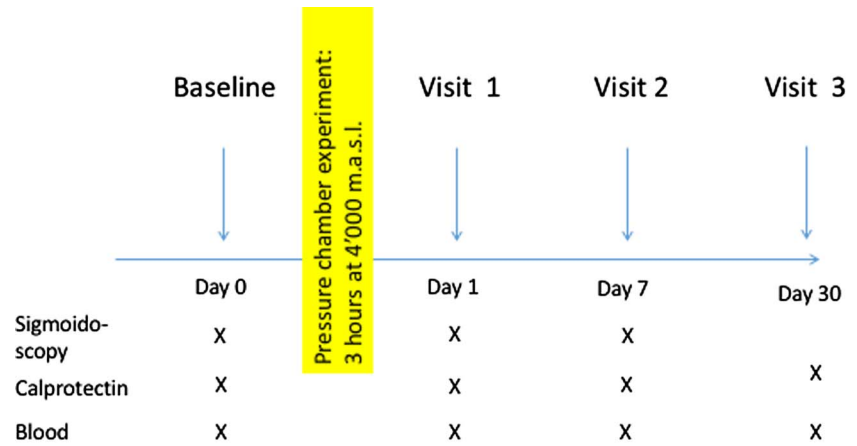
Baseline

Pressure chamber experiment: 3 hours at 4'000 m.a.s.l.

Visit 1

Visit 2

Visit 3

| | Day 0 | Day 1 | Day 7 | Day 30 |
|---|---|---|---|---|
| Sigmoido-scopy | X | X | X | |
| Calprotectin | X | X | X | X |
| Blood | X | X | X | X |